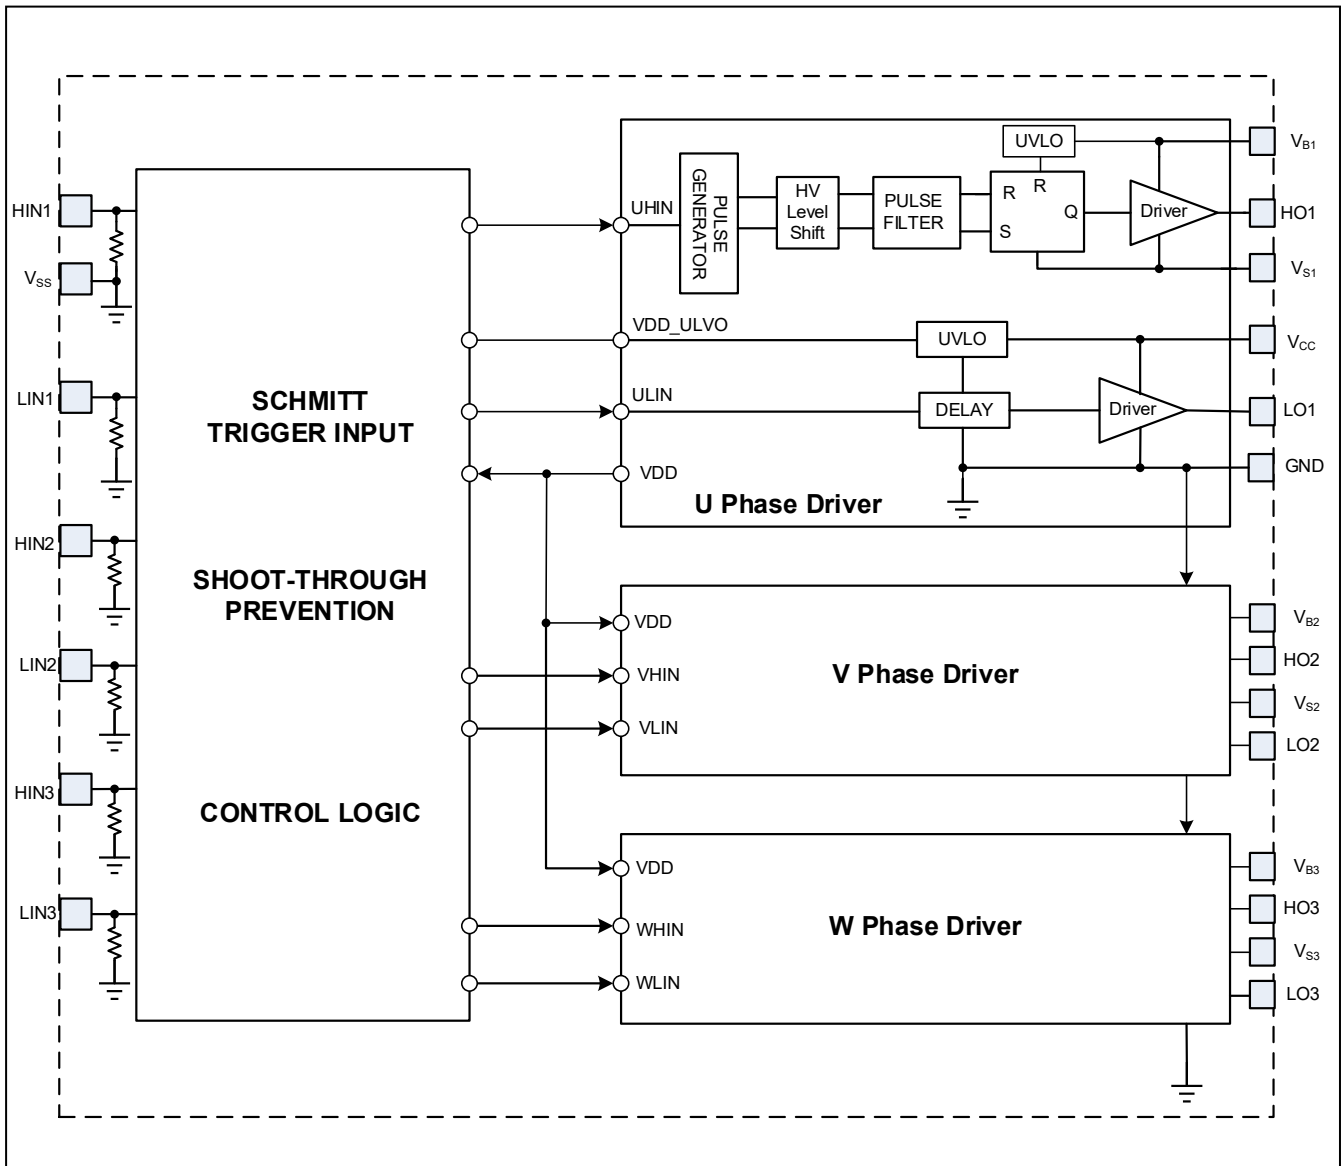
HIN1
$V_{SS}$
LIN1
HIN2
LIN2
HIN3
LIN3

SCHMITT TRIGGER INPUT

SHOOT-THROUGH PREVENTION

CONTROL LOGIC

UHIN
PULSE GENERATOR
HV Level Shift
PULSE FILTER
UVLO
R
R
S
Q
Driver
$V_{B1}$
HO1
$V_{S1}$
VDD_ULVO
UVLO
$V_{CC}$
ULIN
DELAY
Driver
LO1
VDD
GND
U Phase Driver

VDD
VHIN
VLIN
V Phase Driver
$V_{B2}$
HO2
$V_{S2}$
LO2

VDD
WHIN
WLIN
W Phase Driver
$V_{B3}$
HO3
$V_{S3}$
LO3